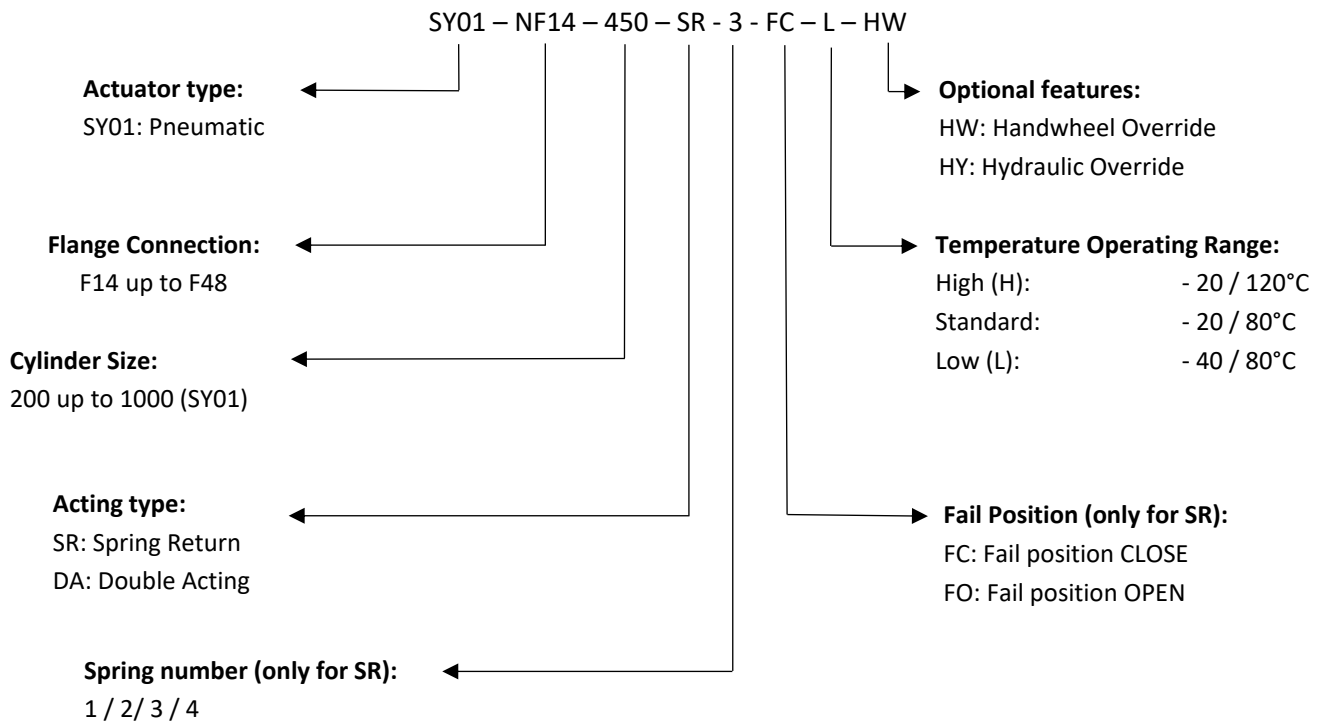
SY01 – NF14 – 450 – SR - 3 - FC – L – HW

**Actuator type:**
SY01: Pneumatic

**Optional features:**
HW: Handwheel Override
HY: Hydraulic Override

**Flange Connection:**
F14 up to F48

**Temperature Operating Range:**

| | |
|---|---|
| High (H): | - 20 / 120°C |
| Standard: | - 20 / 80°C |
| Low (L): | - 40 / 80°C |

**Cylinder Size:**
200 up to 1000 (SY01)

**Acting type:**
SR: Spring Return
DA: Double Acting

**Fail Position (only for SR):**
FC: Fail position CLOSE
FO: Fail position OPEN

**Spring number (only for SR):**
1 / 2/ 3 / 4